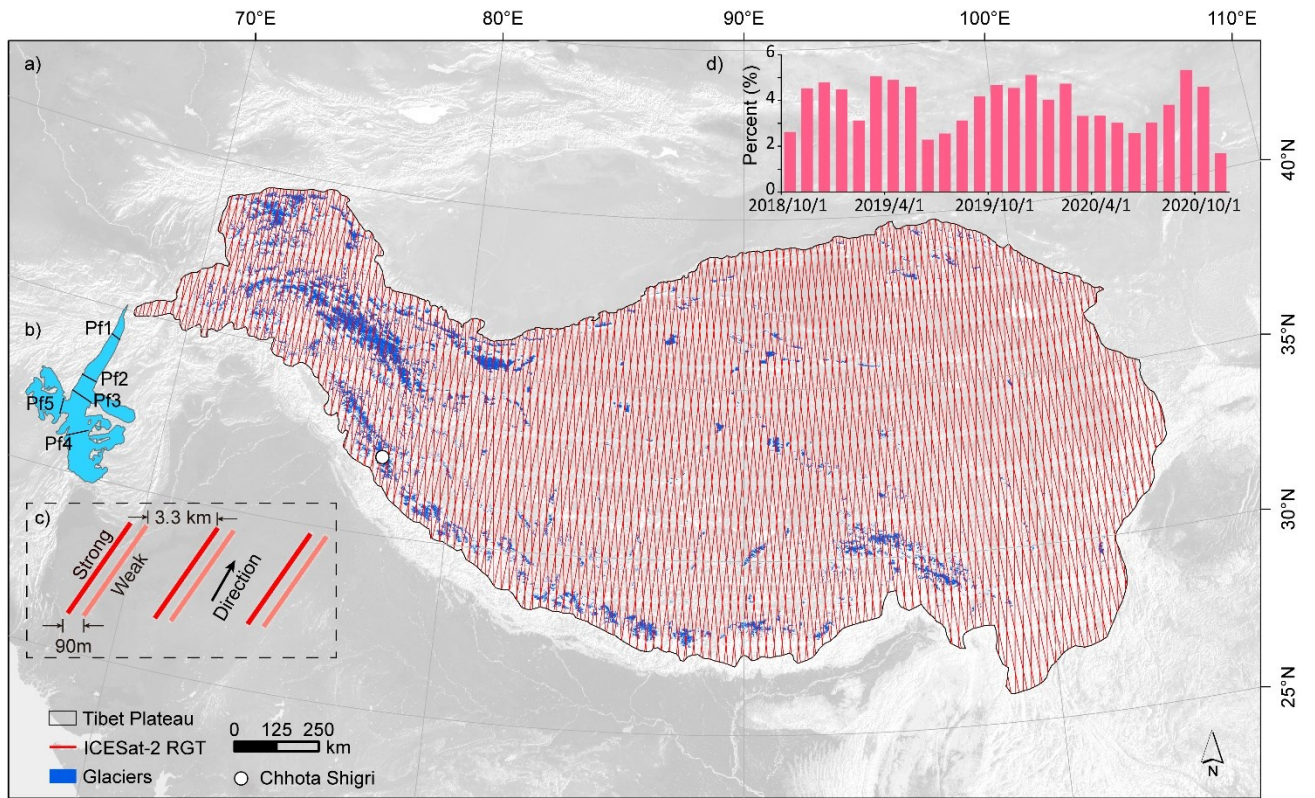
70°E 80°E 90°E 100°E 110°E

a)

d)

Percent (%)

6
4
2
0

2018/10/1 2019/4/1 2019/10/1 2020/4/1 2020/10/1

40°N

35°N

30°N

25°N

b)

Pf1
Pf2
Pf3
Pf5
Pf4

c)

3.3 km

Strong
Weak
Direction

90m

Tibet Plateau
ICESat-2 RGT
Glaciers

0 125 250
km

Chhota Shigri

N